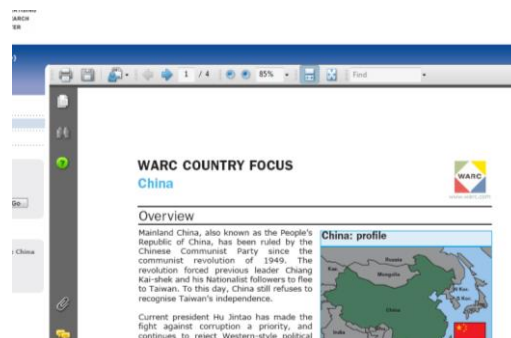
ARCH
ER

1 / 4
85%
Find

Go

China

WARC COUNTRY FOCUS
China

WARC
www.warc.com

Overview

Mainland China, also known as the People's Republic of China, has been ruled by the Chinese Communist Party since the communist revolution of 1949. The revolution forced previous leader Chiang Kai-shek and his Nationalist followers to flee to Taiwan. To this day, China still refuses to recognise Taiwan's independence.

Current president Hu Jintao has made the fight against corruption a priority, and continues to reject Western-style political

China: profile

Russia
Mongolia
China
India